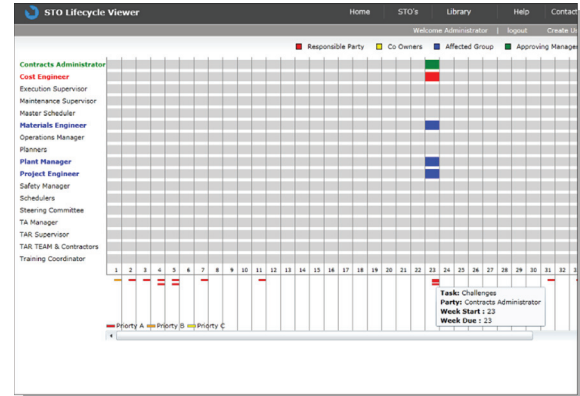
STO Lifecycle Viewer

Home STO's Library Help Contact

Welcome Administrator | logout Create U

Responsible Party Co Owners Affected Group Approving Manager

Contracts Administrator
Cost Engineer
Execution Supervisor
Maintenance Supervisor
Master Scheduler
Materials Engineer
Operations Manager
Planners
Plant Manager
Project Engineer
Safety Manager
Schedulers
Steering Committee
TA Manager
TAR Supervisor
TAR TEAM & Contractors
Training Coordinator

1 2 3 4 5 6 7 8 9 10 11 12 13 14 15 16 17 18 19 20 21 22 23 24 25 26 27 28 29 30 31 32

Task: Challenges
Party: Contracts Administrator
Week Start : 23
Week Due : 23

Priorty A Priorty B Priorty C